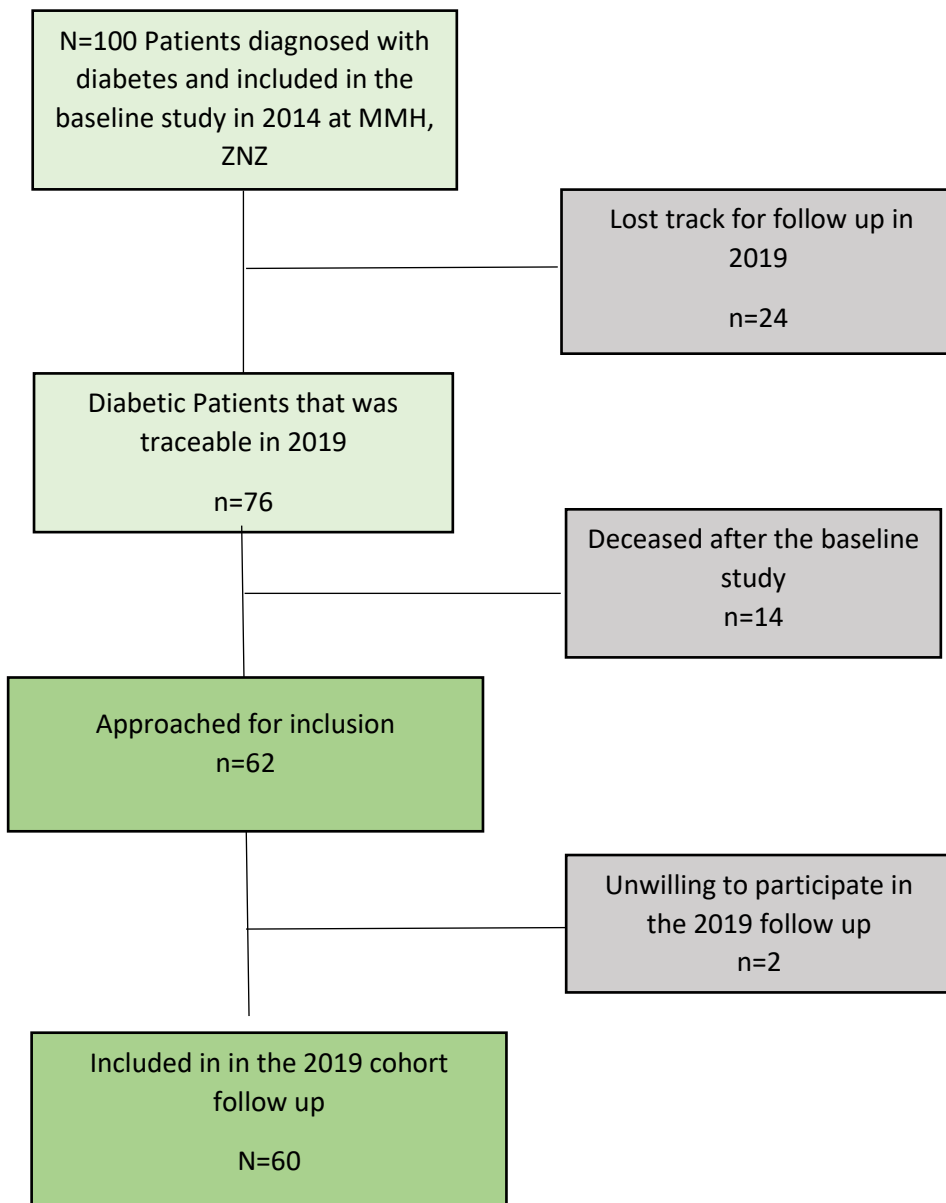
N=100 Patients diagnosed with diabetes and included in the baseline study in 2014 at MMH, ZNZ

Lost track for follow up in 2019

n=24

Diabetic Patients that was traceable in 2019

n=76

Deceased after the baseline study
n=14

Approached for inclusion
n=62

Unwilling to participate in the 2019 follow up
n=2

Included in in the 2019 cohort follow up

N=60